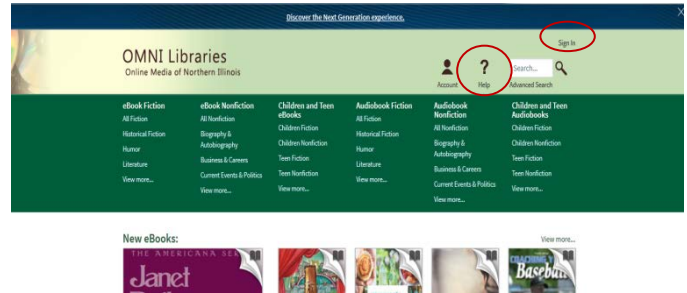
Discover the Next Generation experience.

X

Sign In

OMNI Libraries
Online Media of Northern Illinois

Account

?
Help

Search...

Advanced Search

eBook Fiction
All Fiction
Historical Fiction
Humor
Literature
View more...

eBook Nonfiction
All Nonfiction
Biography & Autobiography
Business & Careers
Current Events & Politics
View more...

Children and Teen eBooks
Children Fiction
Children Nonfiction
Teen Fiction
Teen Nonfiction
View more...

Audiobook Fiction
All Fiction
Historical Fiction
Humor
Literature
View more...

Audiobook Nonfiction
All Nonfiction
Biography & Autobiography
Business & Careers
Current Events & Politics
View more...

Children and Teen Audiobooks
Children Fiction
Children Nonfiction
Teen Fiction
Teen Nonfiction
View more...

New eBooks:

View more...

THE AMERICANA SE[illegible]
Janet
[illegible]

COACHING Baseball